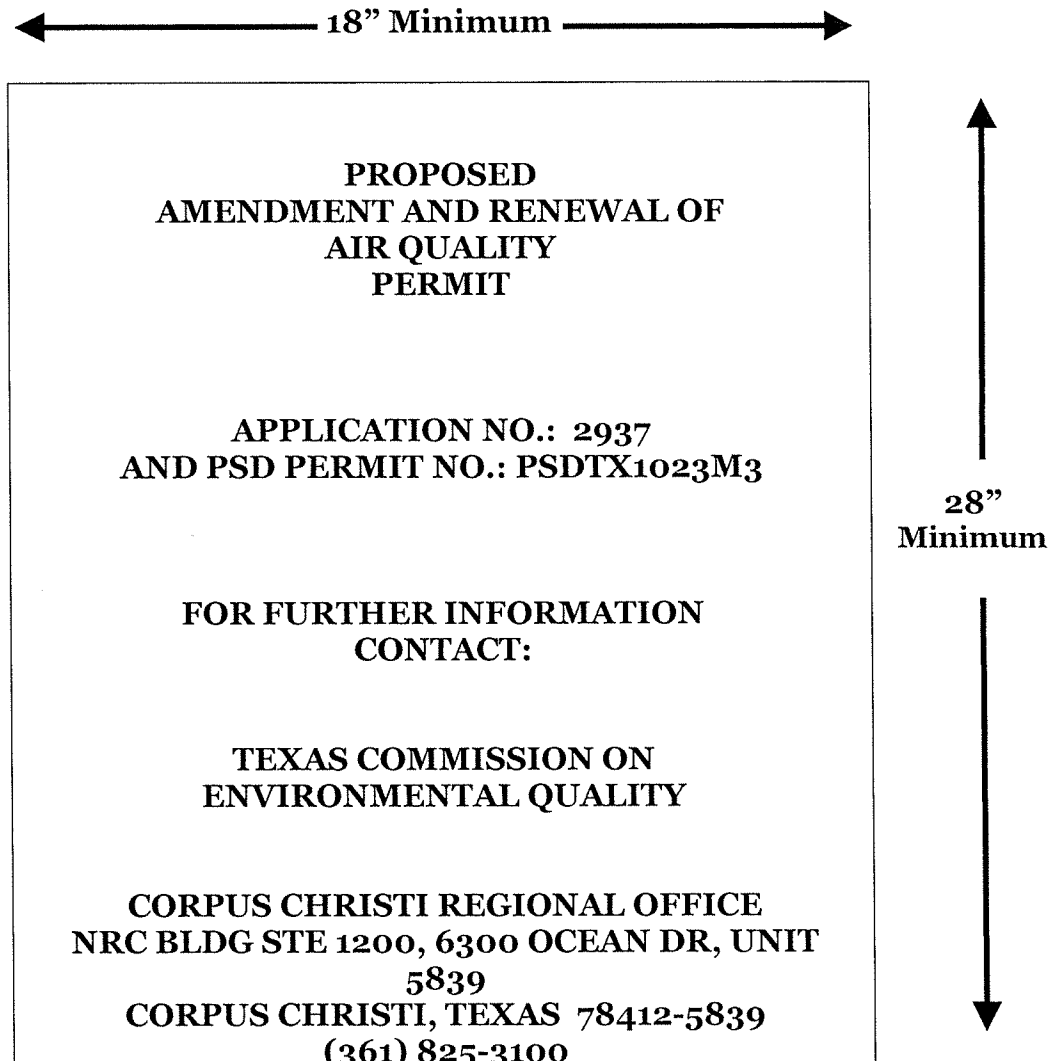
18" Minimum

PROPOSED
AMENDMENT AND RENEWAL OF
AIR QUALITY
PERMIT

APPLICATION NO.: 2937
AND PSD PERMIT NO.: PSDTX1023M3

28"
Minimum

FOR FURTHER INFORMATION
CONTACT:

TEXAS COMMISSION ON
ENVIRONMENTAL QUALITY

CORPUS CHRISTI REGIONAL OFFICE
NRC BLDG STE 1200, 6300 OCEAN DR, UNIT 5839
CORPUS CHRISTI, TEXAS 78412-5839
(361) 825-3100